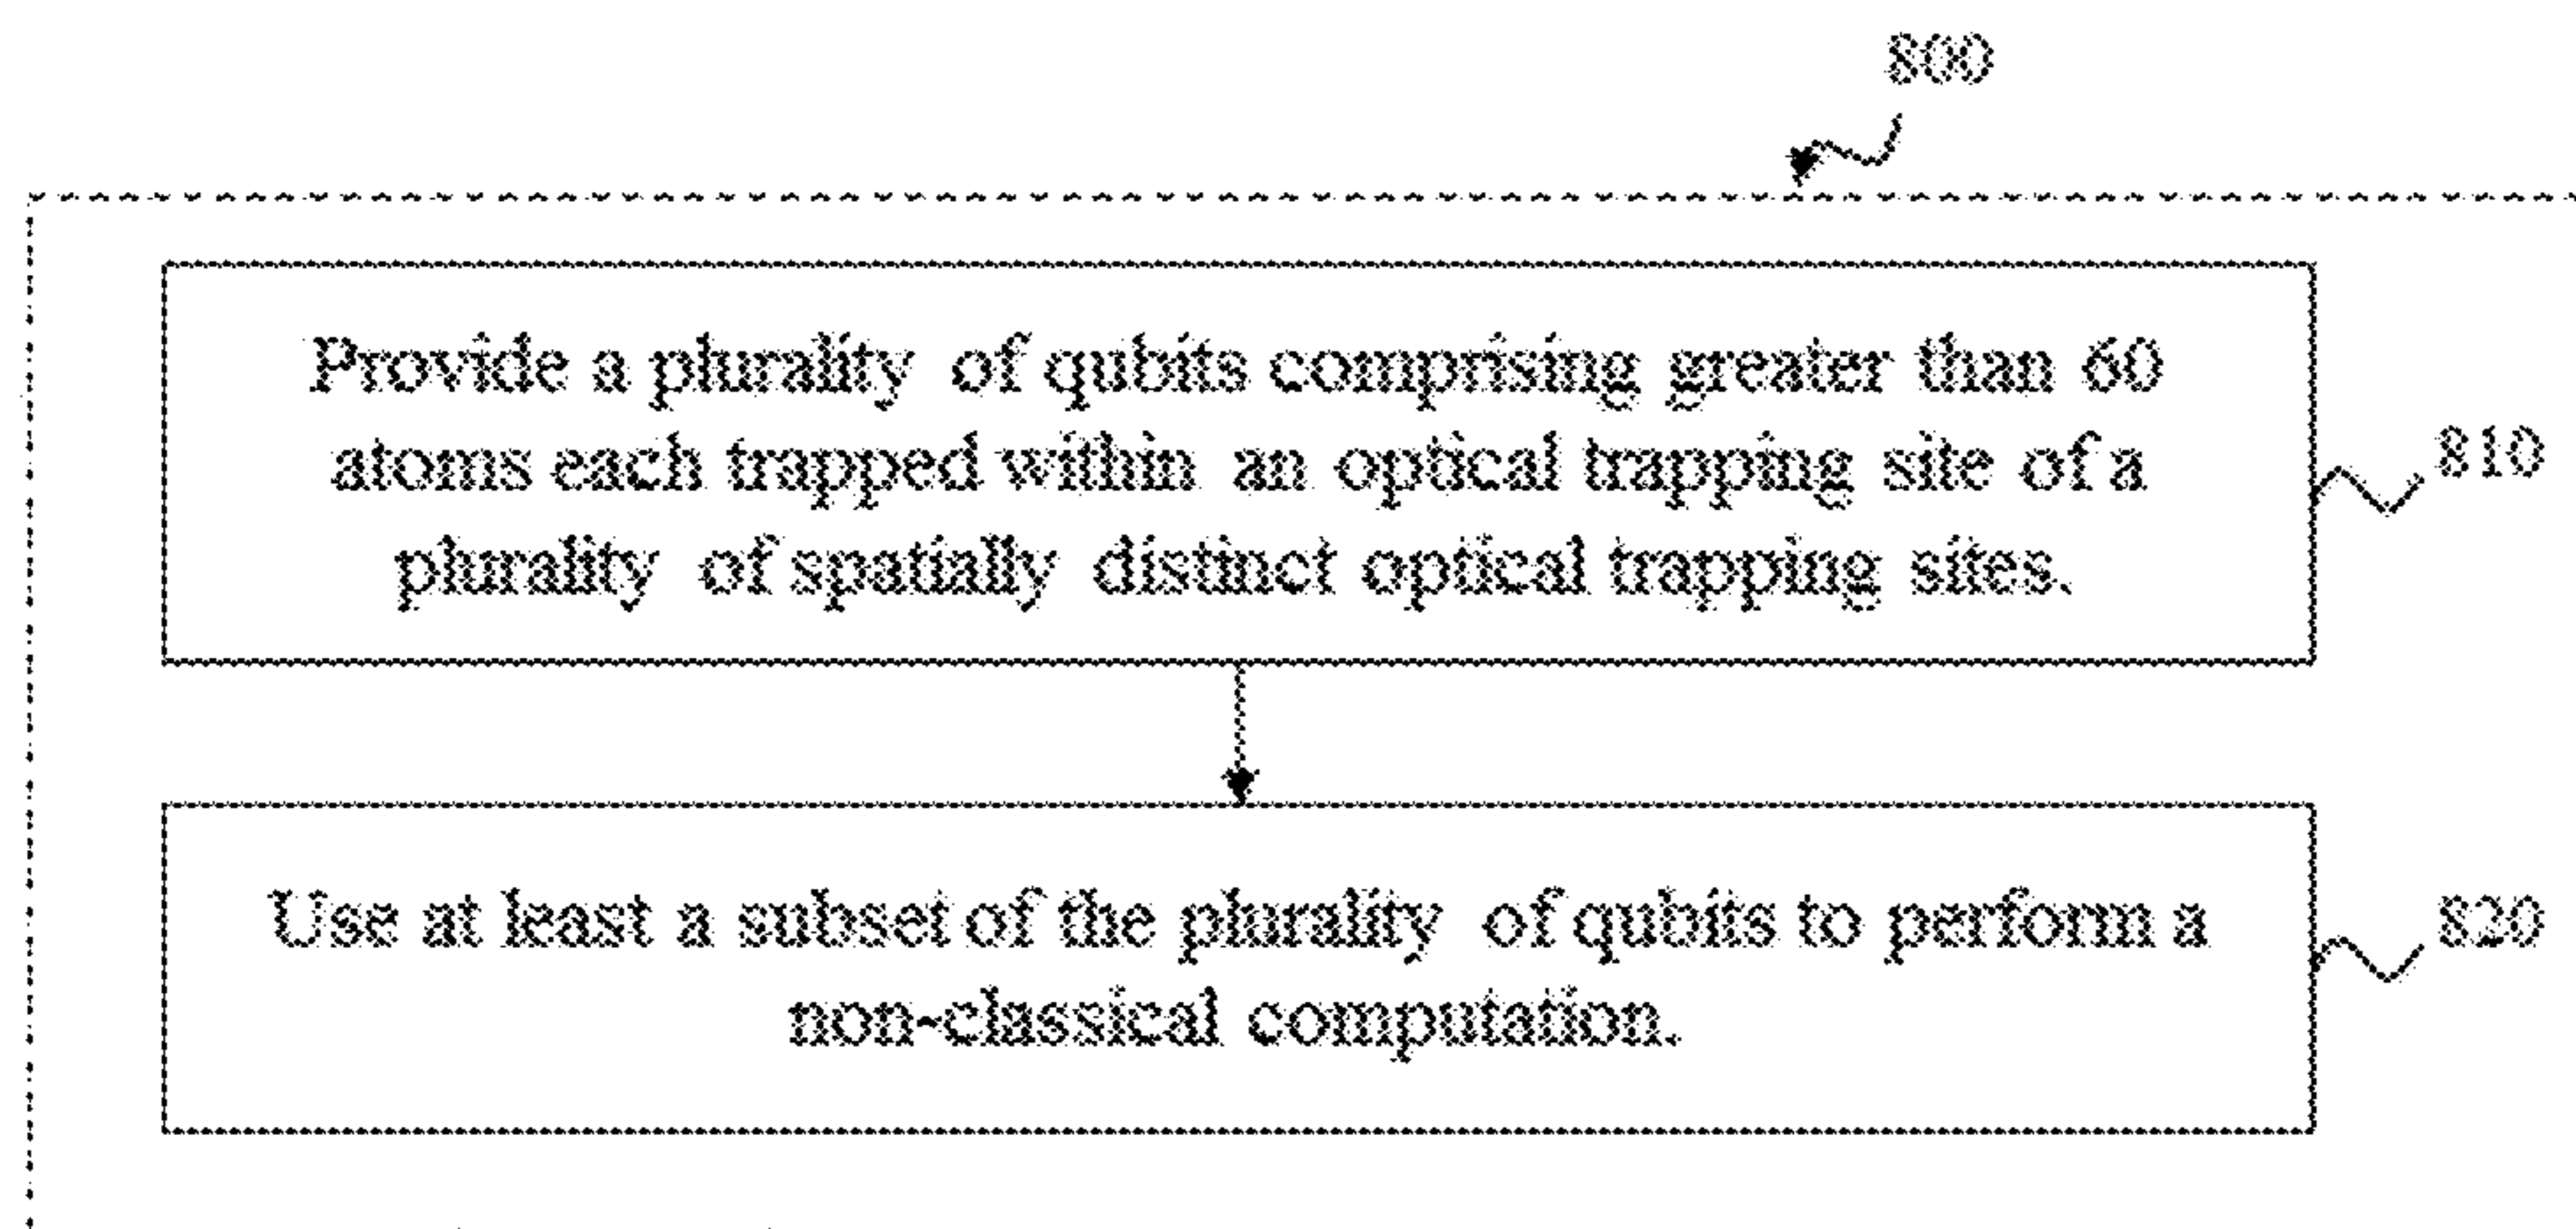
800

Provide a plurality of qubits comprising greater than 60 atoms each trapped within an optical trapping site of a plurality of spatially distinct optical trapping sites.

810

Use at least a subset of the plurality of qubits to perform a non-classical computation.

820